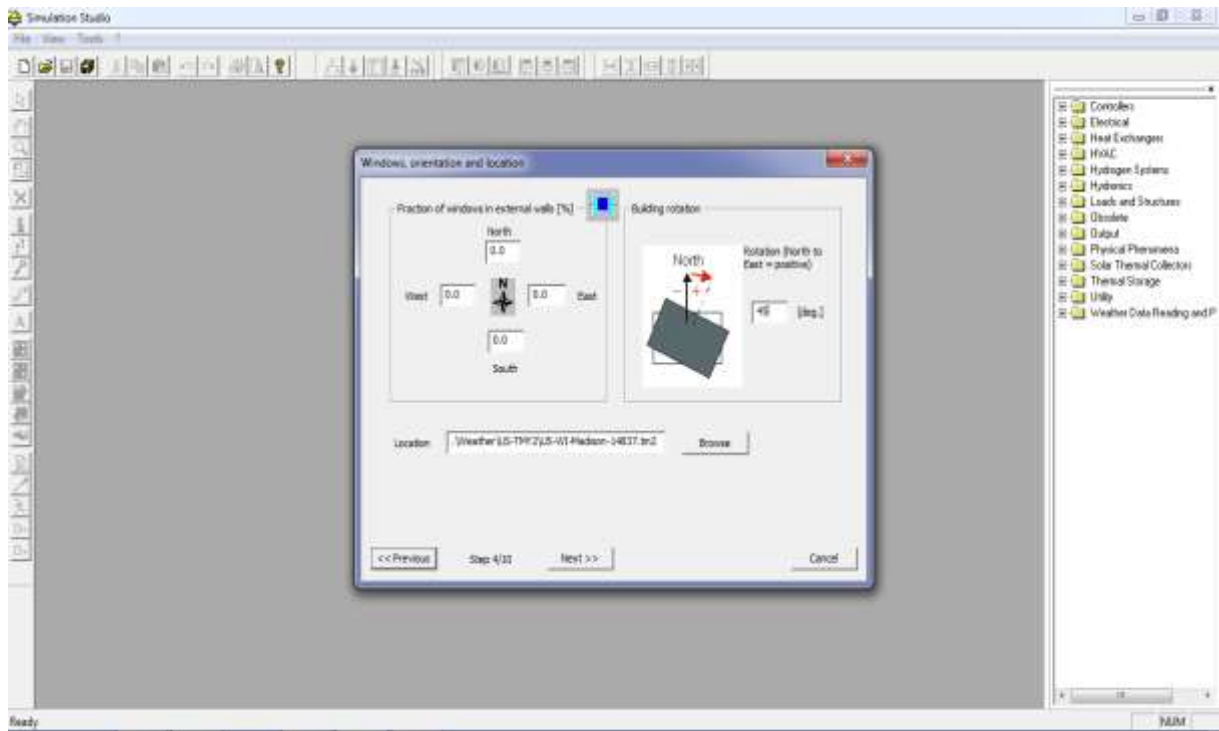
Simulation Studio

File View Tools ?

Windows, orientation and location

Fraction of windows in external walls [%]

North

0.0

West 0.0

N

0.0 East

0.0

South

Building rotation

North

Rotation (North to East = positive)

45 [deg.]

Location Weather\US-TMY2\US-WI-Madison-14837.tm2 Browse

<< Previous Step 4/10 Next >> Cancel

Controllers
Electrical
Heat Exchangers
HVAC
Hydrogen Systems
Hydronics
Loads and Structures
Obsolete
Output
Physical Phenomena
Solar Thermal Collectors
Thermal Storage
Utility
Weather Data Reading and P

Ready

NUM